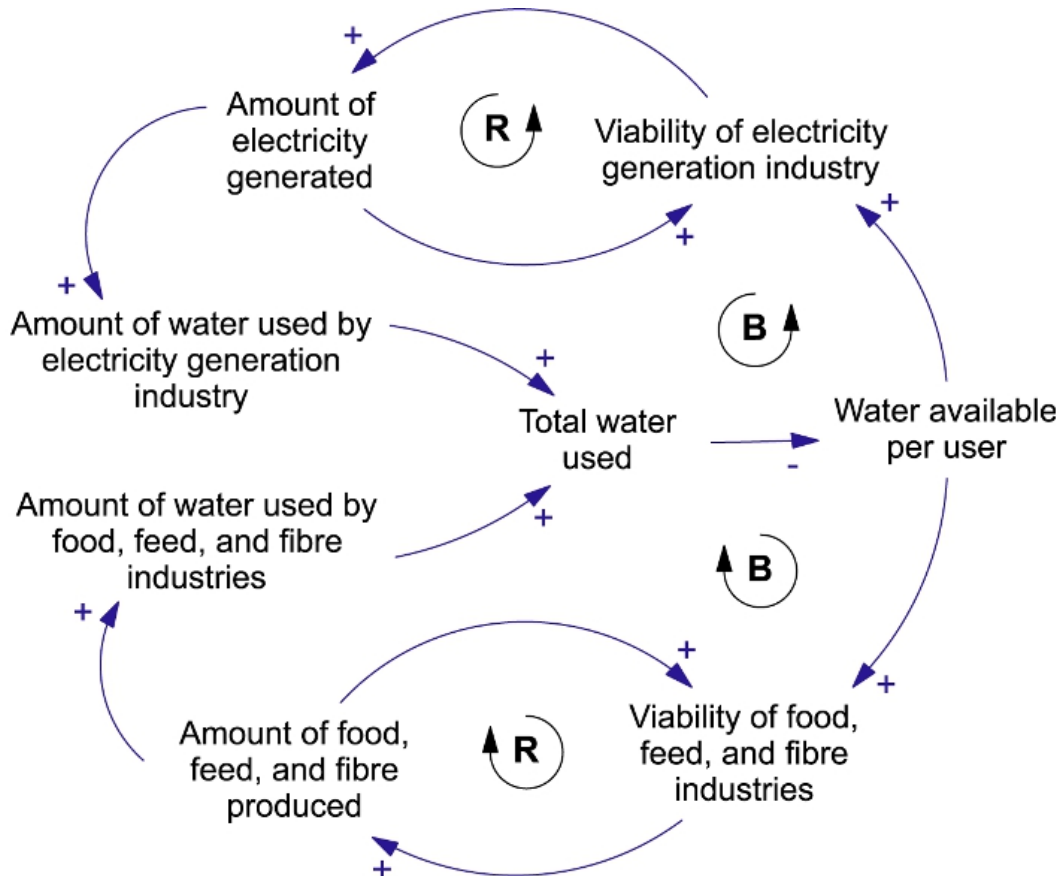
+

Amount of electricity generated

R

Viability of electricity generation industry

+

+

+

Amount of water used by electricity generation industry

B

+

Total water used

Water available per user

-

Amount of water used by food, feed, and fibre industries

+

B

+

+

+

Amount of food, feed, and fibre produced

R

Viability of food, feed, and fibre industries

+